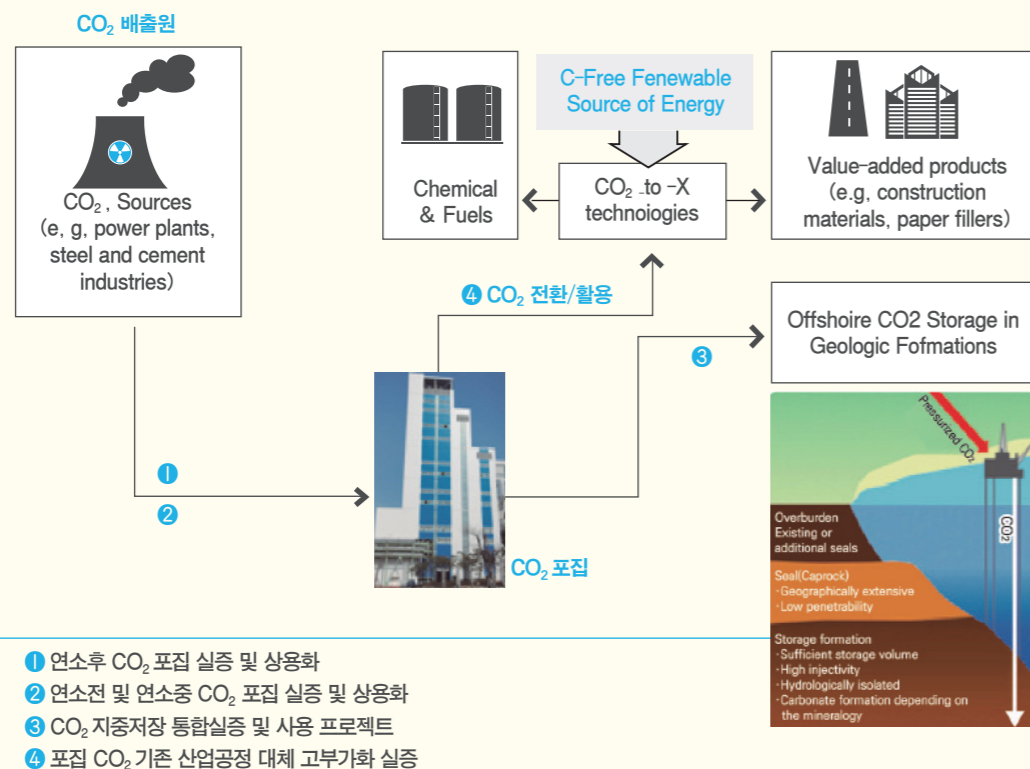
$CO_2$ 배출원

$CO_2$ , Sources (e, g, power plants, steel and cement industries)

Chemical & Fuels

C-Free Fenewable Source of Energy

$CO_2$ -to -X technoiogies

Value-added products (e.g, construction materials, paper fillers)

4 $CO_2$ 전환/활용

Offshoire CO2 Storage in Geologic Fofmations

3

1

2

$CO_2$ 포집

Pressurized $CO_2$

$CO_2$

Overburden
Existing or additional seals

Seal(Caprock)
-Geographically extensive
-Low penetrability

Storage formation
-Sufficient storage volume
-High injectivity
-Hydrologically isolated
-Carbonate formation depending on the mineralogy

1 연소후 $CO_2$ 포집 실증 및 상용화
2 연소전 및 연소중 $CO_2$ 포집 실증 및 상용화
3 $CO_2$ 지중저장 통합실증 및 사용 프로젝트
4 포집 $CO_2$ 기존 산업공정 대체 고부가화 실증